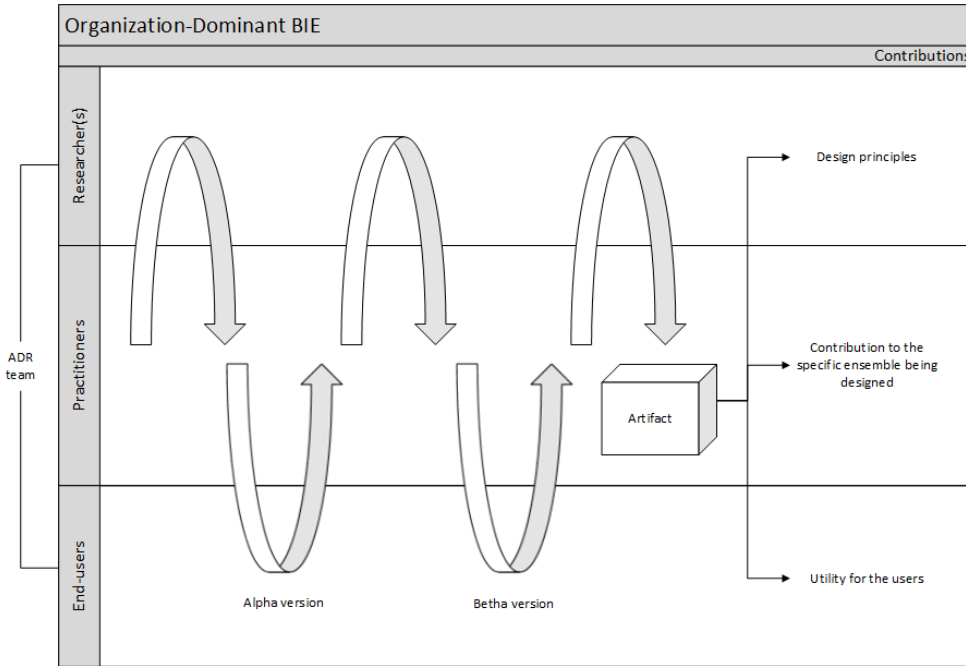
Organization-Dominant BIE

Contributions

ADR team

Researcher(s)

Practitioners

End-users

Design principles

Contribution to the specific ensemble being designed

Artifact

Utility for the users

Alpha version

Betha version